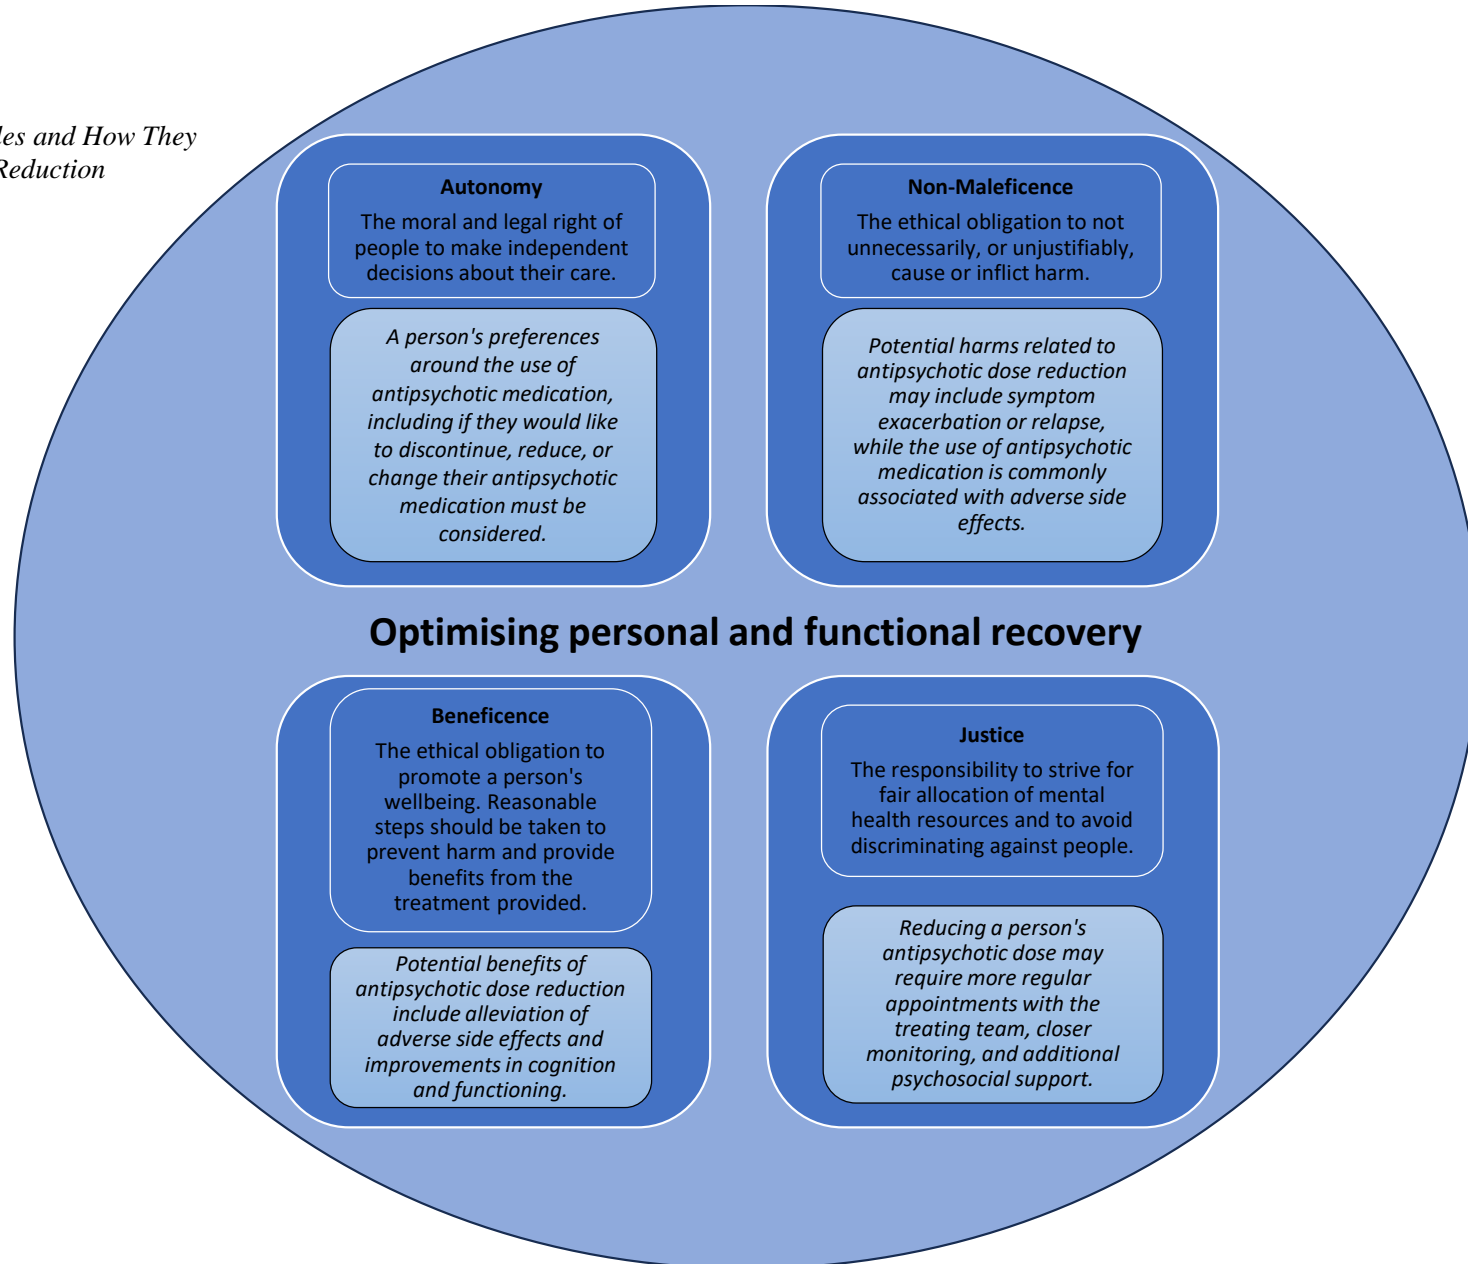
les and How They
Reduction

Autonomy
The moral and legal right of people to make independent decisions about their care.

A person's preferences around the use of antipsychotic medication, including if they would like to discontinue, reduce, or change their antipsychotic medication must be considered.

Non-Maleficence
The ethical obligation to not unnecessarily, or unjustifiably, cause or inflict harm.

Potential harms related to antipsychotic dose reduction may include symptom exacerbation or relapse, while the use of antipsychotic medication is commonly associated with adverse side effects.

Optimising personal and functional recovery

Beneficence
The ethical obligation to promote a person's wellbeing. Reasonable steps should be taken to prevent harm and provide benefits from the treatment provided.

Potential benefits of antipsychotic dose reduction include alleviation of adverse side effects and improvements in cognition and functioning.

Justice
The responsibility to strive for fair allocation of mental health resources and to avoid discriminating against people.

Reducing a person's antipsychotic dose may require more regular appointments with the treating team, closer monitoring, and additional psychosocial support.